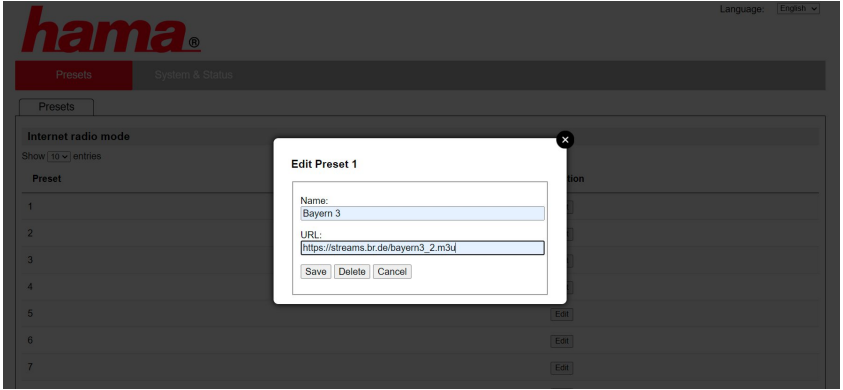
hama®

Language: English

Presets System & Status

Presets

Internet radio mode

Show 10 entries

Preset

1
2
3
4
5
6
7

tion

Edit
Edit
Edit

Edit Preset 1

Name:
Bayern 3

URL:
https://streams.br.de/bayern3_2.m3u

Save Delete Cancel